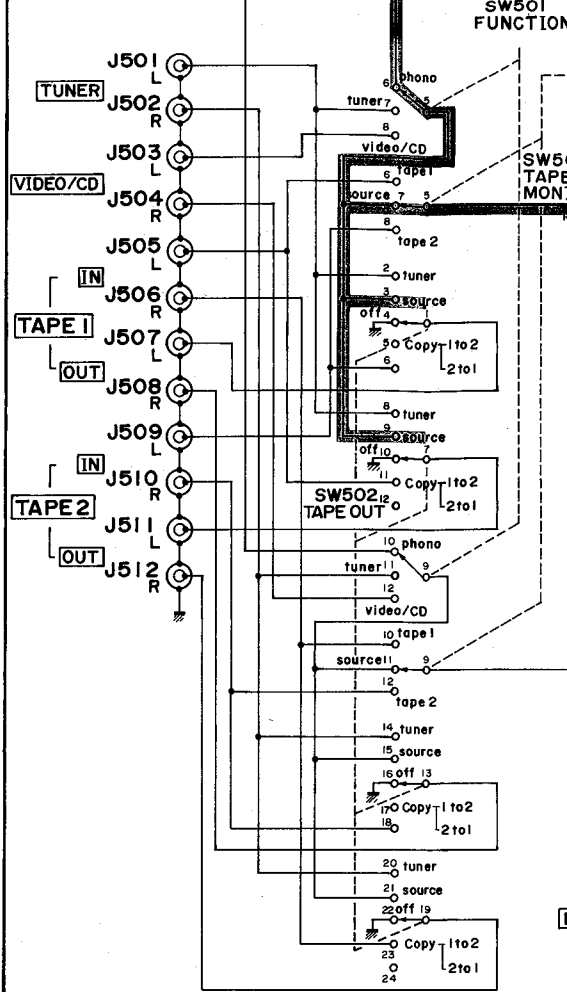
SW501
FUNCTION

J501 L
TUNER J502 R
J503 L
VIDEO/CD J504 R
J505 L
IN J506 R
TAPE 1 J507 L
OUT J508 R
J509 L
IN J510 R
TAPE 2 J511 L
OUT J512 R

6 phono
tuner 7
5
8
video/CD
6 tape 1
source 7
5
8
tape 2
SW50
TAPE
MONI
2 tuner
3 source
off 4
1
5 Copy 1 to 2
2 to 1
6
8 tuner
9 source
off 10
7
11 Copy 1 to 2
2 to 1
SW502 12
TAPE OUT
10 phono
tuner 11
9
12
video/CD
10 tape 1
source 11
9
12
tape 2
14 tuner
15 source
16 off 13
17 Copy 1 to 2
18
2 to 1
20 tuner
21 source
22 off 19
23 Copy 1 to 2
24
2 to 1